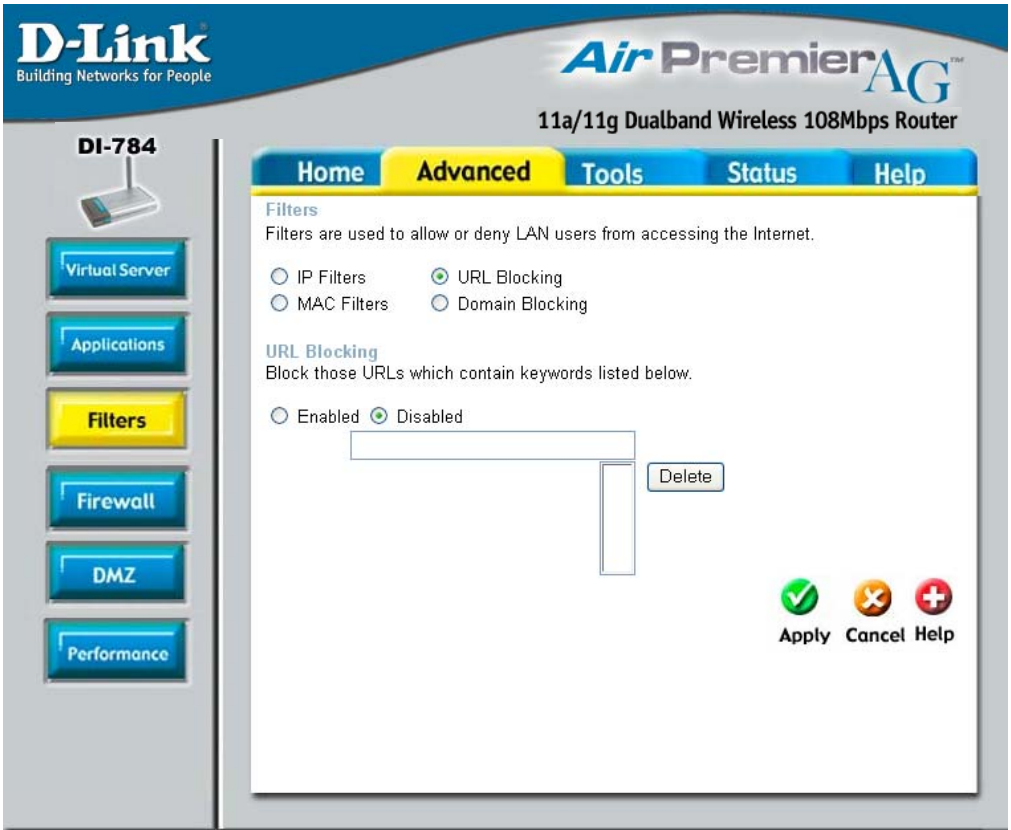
D-Link
Building Networks for People

Air Premier AG™
11a/11g Dualband Wireless 108Mbps Router

DI-784

Virtual Server
Applications
Filters
Firewall
DMZ
Performance

Home Advanced Tools Status Help

Filters
Filters are used to allow or deny LAN users from accessing the Internet.

IP Filters URL Blocking
MAC Filters Domain Blocking

URL Blocking
Block those URLs which contain keywords listed below.

Enabled Disabled

Delete

Apply Cancel Help